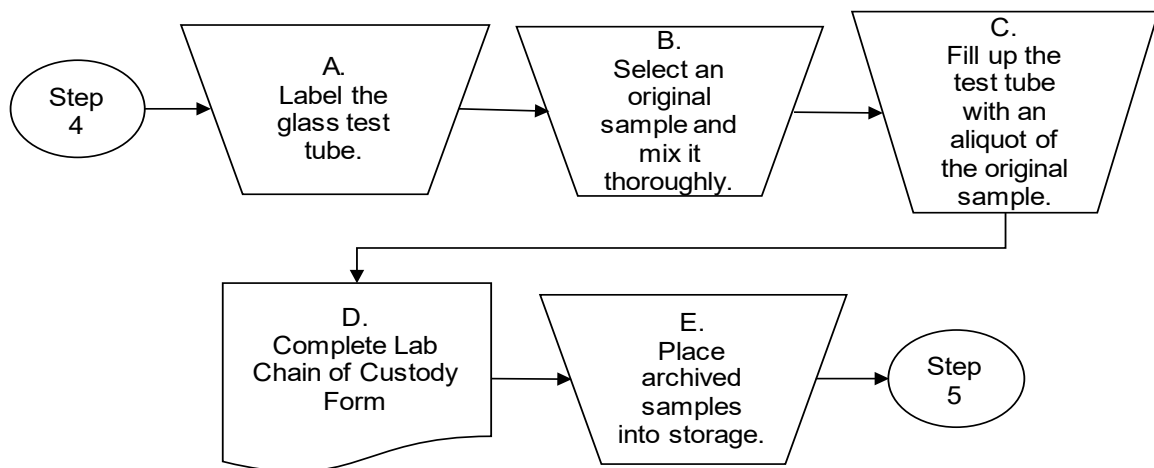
Step 4

A. Label the glass test tube.

B. Select an original sample and mix it thoroughly.

C. Fill up the test tube with an aliquot of the original sample.

D. Complete Lab Chain of Custody Form

E. Place archived samples into storage.

Step 5